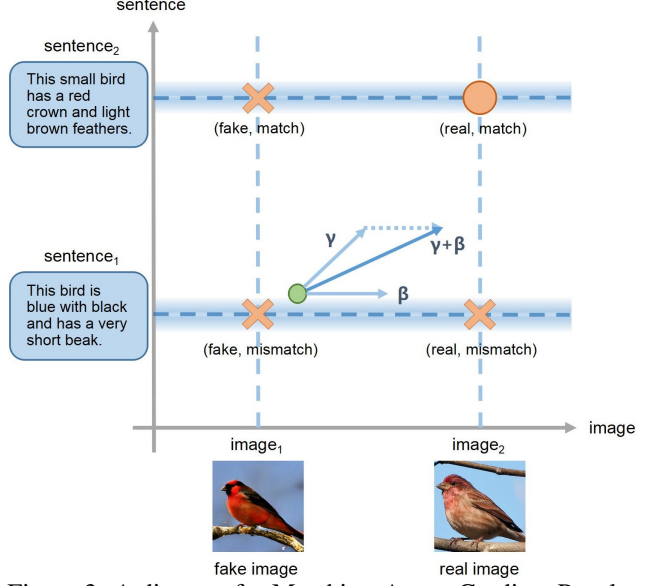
sentence

sentence$_2$

This small bird has a red crown and light brown feathers.

(fake, match)

(real, match)

γ

γ+β

β

sentence$_1$

This bird is blue with black and has a very short beak.

(fake, mismatch)

(real, mismatch)

image

image$_1$

image$_2$

fake image

real image

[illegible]